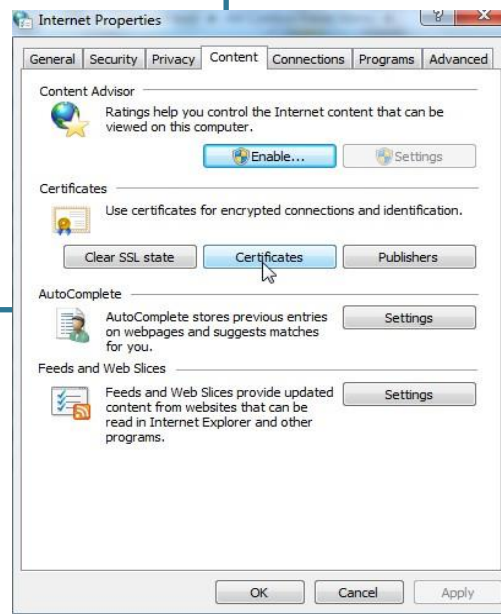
Internet Properties

?

General | Security | Privacy | Content | Connections | Programs | Advanced

Content Advisor

Ratings help you control the Internet content that can be viewed on this computer.

Enable... | Settings

Certificates

Use certificates for encrypted connections and identification.

Clear SSL state | Certificates | Publishers

AutoComplete

AutoComplete stores previous entries on webpages and suggests matches for you.

Settings

Feeds and Web Slices

Feeds and Web Slices provide updated content from websites that can be read in Internet Explorer and other programs.

Settings

OK | Cancel | Apply